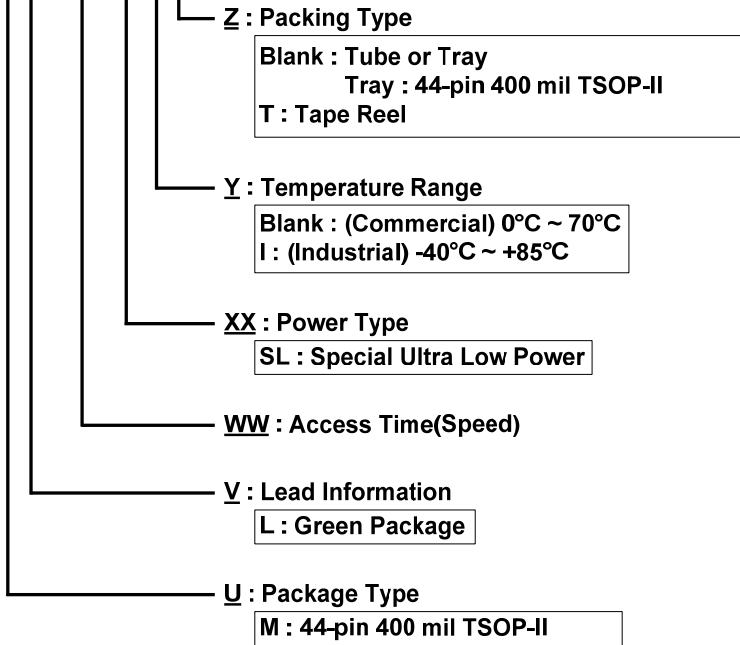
Z : Packing Type

Blank : Tube or Tray
Tray : 44-pin 400 mil TSOP-II
T : Tape Reel

Y : Temperature Range

Blank : (Commercial) 0°C ~ 70°C
I : (Industrial) -40°C ~ +85°C

XX : Power Type

SL : Special Ultra Low Power

WW : Access Time(Speed)

V : Lead Information

L : Green Package

U : Package Type

M : 44-pin 400 mil TSOP-II